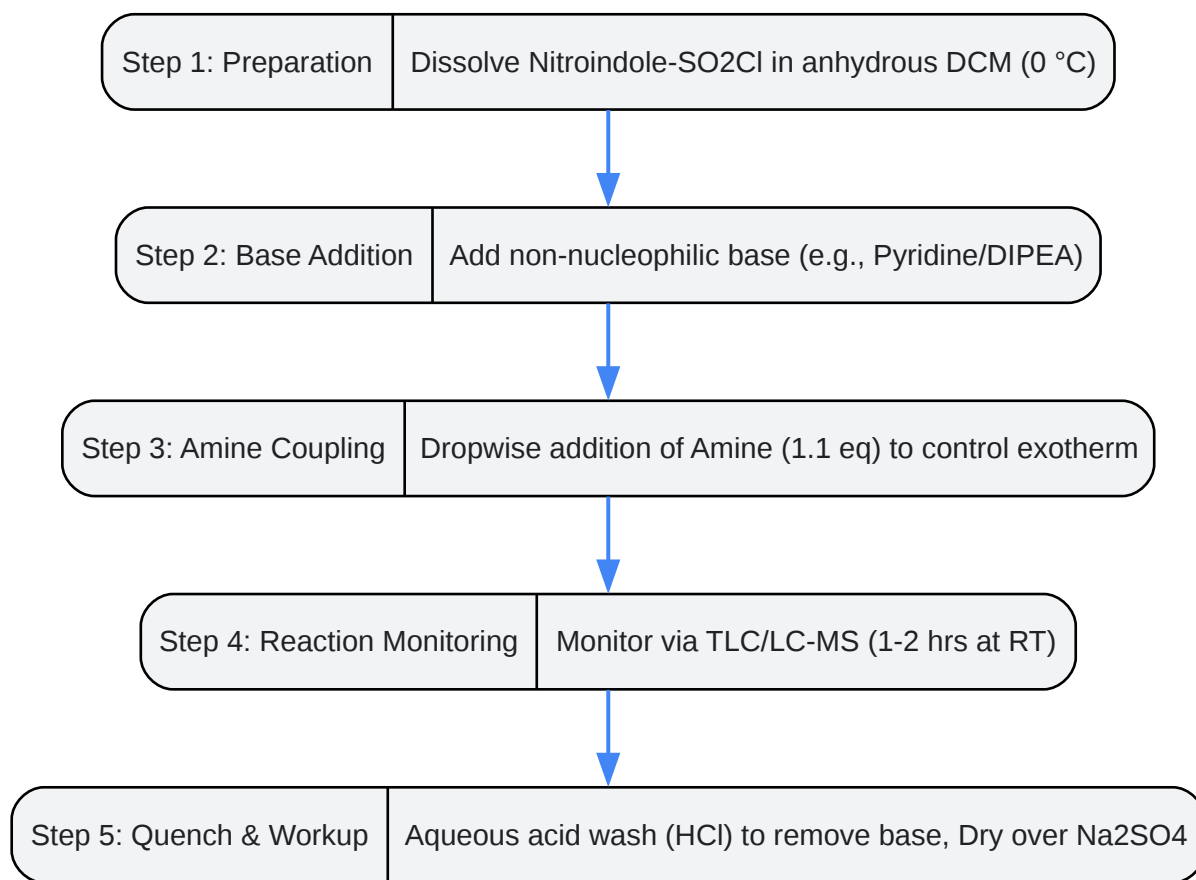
Step 1: Preparation | Dissolve Nitroindole-SO2Cl in anhydrous DCM (0 °C)

Step 2: Base Addition | Add non-nucleophilic base (e.g., Pyridine/DIPEA)

Step 3: Amine Coupling | Dropwise addition of Amine (1.1 eq) to control exotherm

Step 4: Reaction Monitoring | Monitor via TLC/LC-MS (1-2 hrs at RT)

Step 5: Quench & Workup | Aqueous acid wash (HCl) to remove base, Dry over Na2SO4